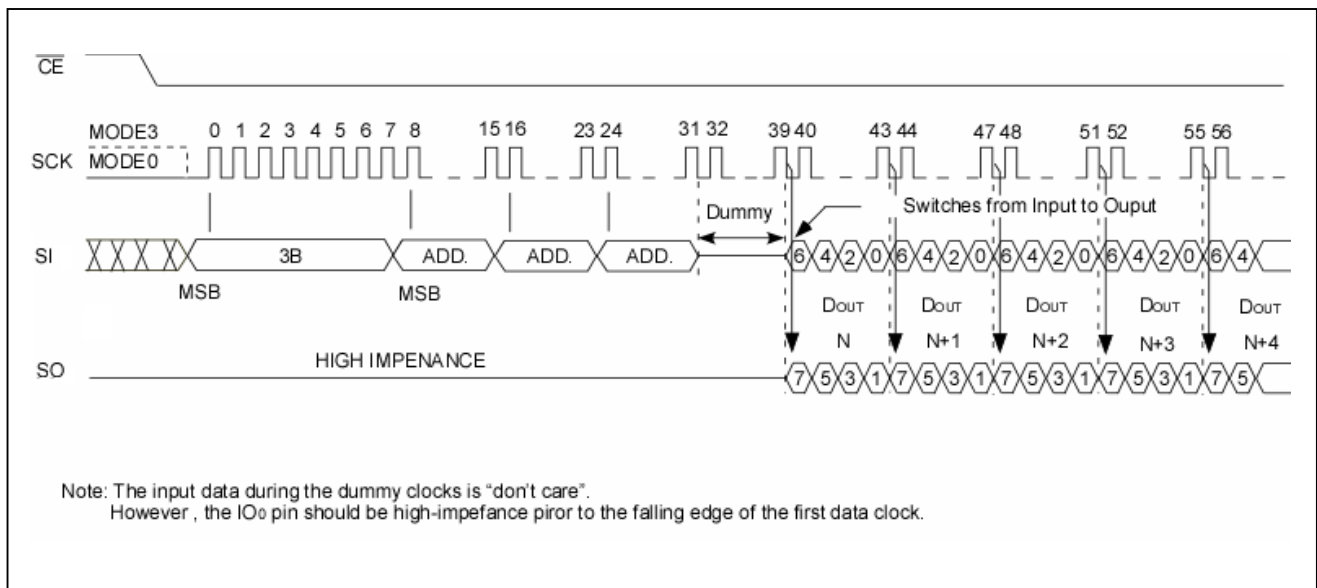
$\overline{CE}$

MODE3 0 1 2 3 4 5 6 7 8 15 16 23 24 31 32 39 40 43 44 47 48 51 52 55 56

SCK MODE0

Dummy

Switches from Input to Ouput

SI 3B ADD. ADD. ADD. 6 4 2 0 6 4 2 0 6 4 2 0 6 4 2 0 6 4

MSB MSB

DOUT N

DOUT N+1

DOUT N+2

DOUT N+3

DOUT N+4

SO HIGH IMPENANCE 7 5 3 1 7 5 3 1 7 5 3 1 7 5 3 1 7 5

Note: The input data during the dummy clocks is “don't care”.
However , the IO0 pin should be high-impefance piror to the falling edge of the first data clock.